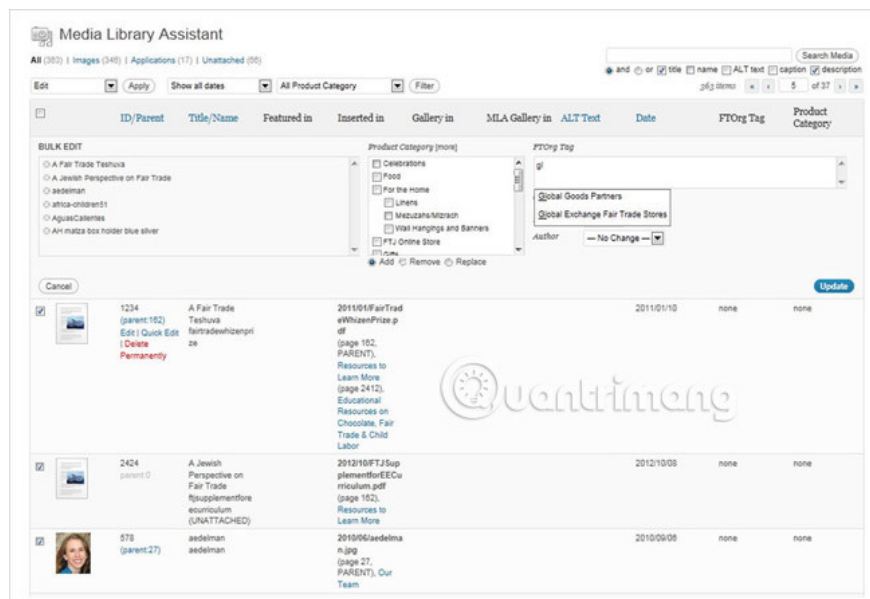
Media Library Assistant

All (363) | Images (346) | Applications (17) | Unattached (66)

Search Media

and or title name ALT text caption description

Edit Apply Show all dates All Product Category Filter

363 items « ‹ 5 of 37 › »

| | ID/Parent | Title/Name | Featured in | Inserted in | Gallery in | MLA Gallery in | ALT Text | Date | FTOrg Tag | Product Category |
|---|---|---|---|---|---|---|---|---|---|---|

BULK EDIT

A Fair Trade Teshuva
A Jewish Perspective on Fair Trade
aedelman
africa-children51
AguasCalientes
AH matza box holder blue silver

Product Category [more]
Celebrations
Food
For the Home
Linens
Mezuzahs/Mizrach
Wall Hangings and Banners
FTJ Online Store
Gifts
Add Remove Replace

FTOrg Tag
gl
Global Goods Partners
Global Exchange Fair Trade Stores

Author — No Change —

Cancel Update

| | 1234 (parent:162) Edit \| Quick Edit \| Delete Permanently | A Fair Trade Teshuva fairtradewhizenprize | | 2011/01/FairTradeWhizenPrize.pdf (page 162, PARENT), Resources to Learn More (page 2412), Educational Resources on Chocolate, Fair Trade & Child Labor | | | | 2011/01/10 | none | none |
|---|---|---|---|---|---|---|---|---|---|---|
| | 2424 parent:0 | A Jewish Perspective on Fair Trade ftjsupplementforeecurriculum (UNATTACHED) | | 2012/10/FTJSupplementforEECurriculum.pdf (page 162), Resources to Learn More | | | | 2012/10/08 | none | none |
| | 578 (parent:27) | aedelman aedelman | | 2010/06/aedelman.jpg (page 27, PARENT), Our Team | | | | 2010/09/06 | none | none |

Quantrimang